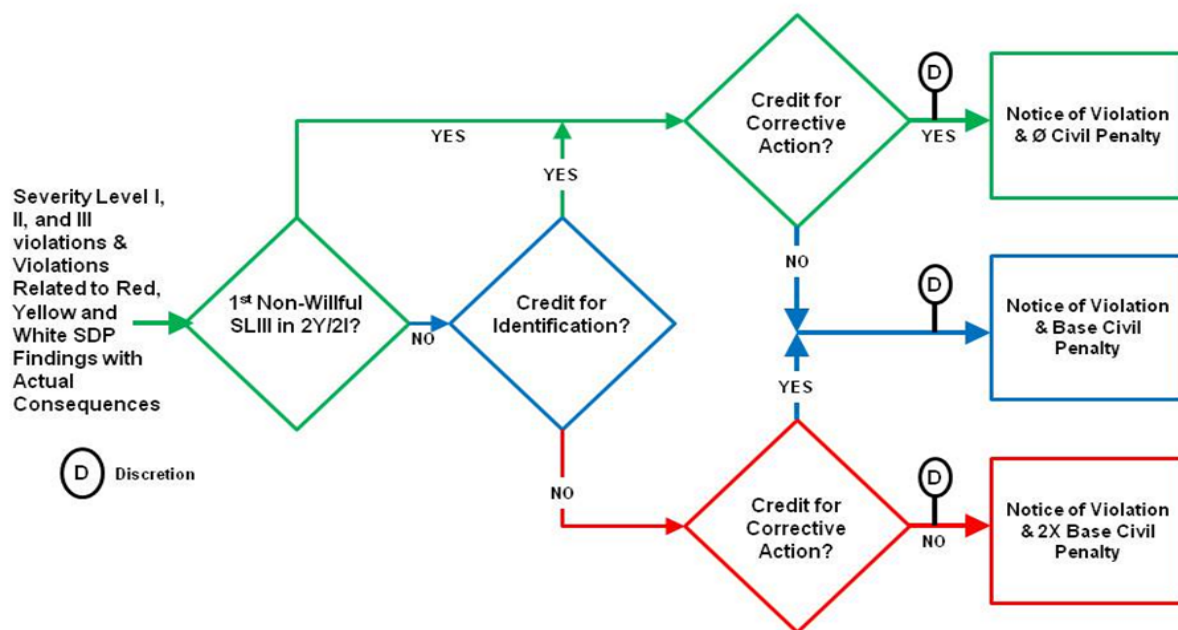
Severity Level I, II, and III violations & Violations Related to Red, Yellow and White SDP Findings with Actual Consequences

D Discretion

1$^{st}$ Non-Willful SLIII in 2Y/2I?

YES

NO

Credit for Identification?

YES

NO

Credit for Corrective Action?

D

YES

Notice of Violation & Ø Civil Penalty

NO

D

Notice of Violation & Base Civil Penalty

YES

Credit for Corrective Action?

D

NO

Notice of Violation & 2X Base Civil Penalty